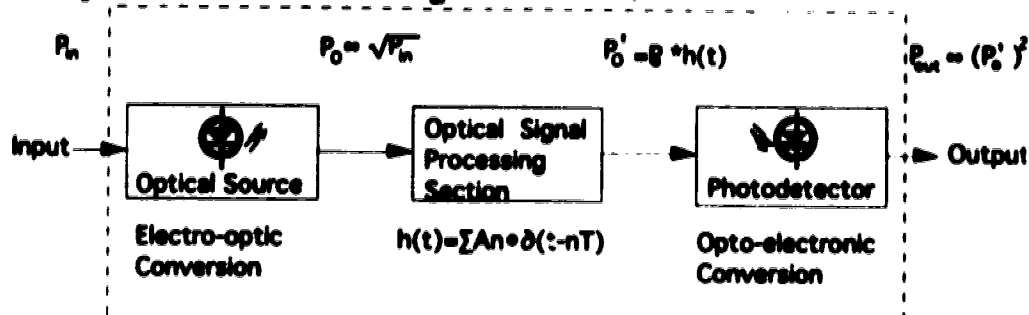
$P_{in}$

$P_0 = \sqrt{P_{in}}$

$P_0' = B * h(t)$

$P_{out} = (P_0')^2$

Input

Optical Source

Optical Signal Processing Section

Photodetector

Output

Electro-optic Conversion

$h(t) = \sum An \bullet \delta(t - nT)$

Opto-electronic Conversion